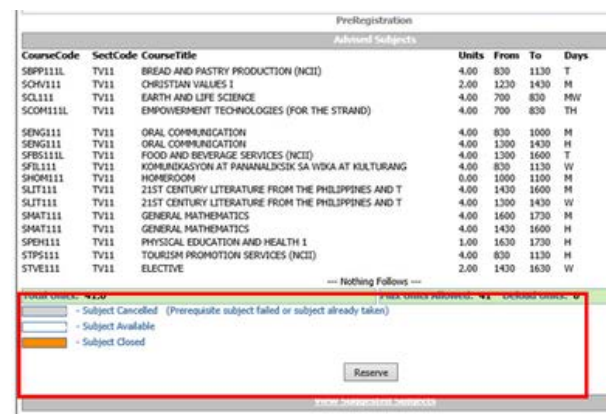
PreRegistration

Advised Subjects

| CourseCode | SectCode | CourseTitle | Units | From | To | Days |
|---|---|---|---|---|---|---|
| SBPP111L | TV11 | BREAD AND PASTRY PRODUCTION (NCII) | 4.00 | 830 | 1130 | T |
| SCHV111 | TV11 | CHRISTIAN VALUES I | 2.00 | 1230 | 1430 | M |
| SCL111 | TV11 | EARTH AND LIFE SCIENCE | 4.00 | 700 | 830 | MW |
| SCOM111L | TV11 | EMPOWERMENT TECHNOLOGIES (FOR THE STRAND) | 4.00 | 700 | 830 | TH |
| SENG111 | TV11 | ORAL COMMUNICATION | 4.00 | 830 | 1000 | M |
| SENG111 | TV11 | ORAL COMMUNICATION | 4.00 | 1300 | 1430 | H |
| SFBS111L | TV11 | FOOD AND BEVERAGE SERVICES (NCII) | 4.00 | 1300 | 1600 | T |
| SFIL111 | TV11 | KOMUNIKASYON AT PANANALIKSIK SA WIKA AT KULTURANG | 4.00 | 830 | 1130 | W |
| SHOM111 | TV11 | HOMEROOM | 0.00 | 1000 | 1100 | M |
| SLIT111 | TV11 | 21ST CENTURY LITERATURE FROM THE PHILIPPINES AND T | 4.00 | 1430 | 1600 | M |
| SLIT111 | TV11 | 21ST CENTURY LITERATURE FROM THE PHILIPPINES AND T | 4.00 | 1300 | 1430 | W |
| SMAT111 | TV11 | GENERAL MATHEMATICS | 4.00 | 1600 | 1730 | M |
| SMAT111 | TV11 | GENERAL MATHEMATICS | 4.00 | 1430 | 1600 | H |
| SPEH111 | TV11 | PHYSICAL EDUCATION AND HEALTH 1 | 1.00 | 1630 | 1730 | H |
| STPS111 | TV11 | TOURISM PROMOTION SERVICES (NCII) | 4.00 | 830 | 1130 | H |
| STVE111 | TV11 | ELECTIVE | 2.00 | 1430 | 1630 | W |

--- Nothing Follows ---

Total Units: 41.0 Max Units Allowed: 41 Default Units: 0

- Subject Cancelled (Prerequisite subject failed or subject already taken)
- Subject Available
- Subject Closed

Reserve

View Suggested Subjects